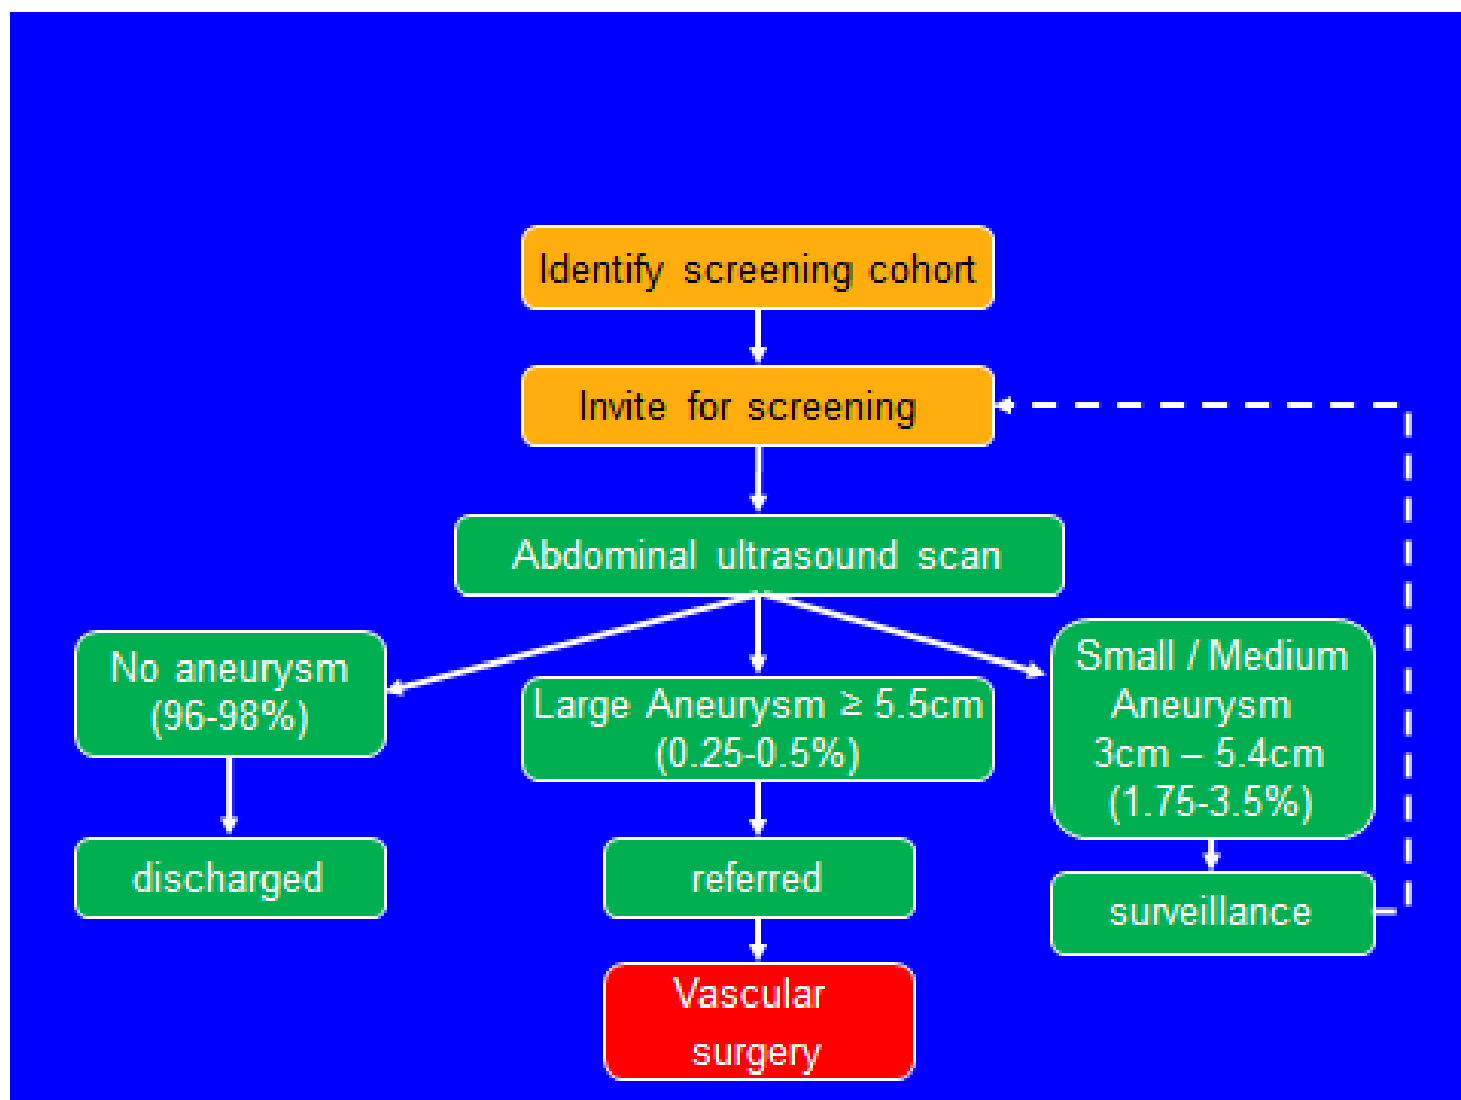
Identify screening cohort

Invite for screening

Abdominal ultrasound scan

No aneurysm (96-98%)

Large Aneurysm ≥ 5.5cm (0.25-0.5%)

Small / Medium Aneurysm 3cm – 5.4cm (1.75-3.5%)

discharged

referred

surveillance

Vascular surgery